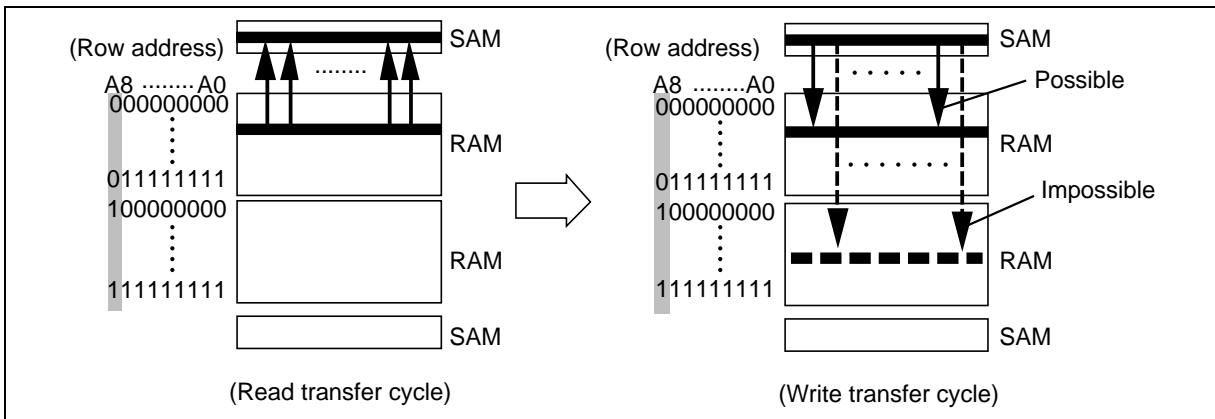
(Row address)
SAM
A8 ........A0
000000000
011111111
100000000
111111111
RAM
RAM
SAM
(Read transfer cycle)

(Row address)
SAM
A8 ........A0
000000000
011111111
100000000
111111111
Possible
RAM
Impossible
RAM
SAM
(Write transfer cycle)